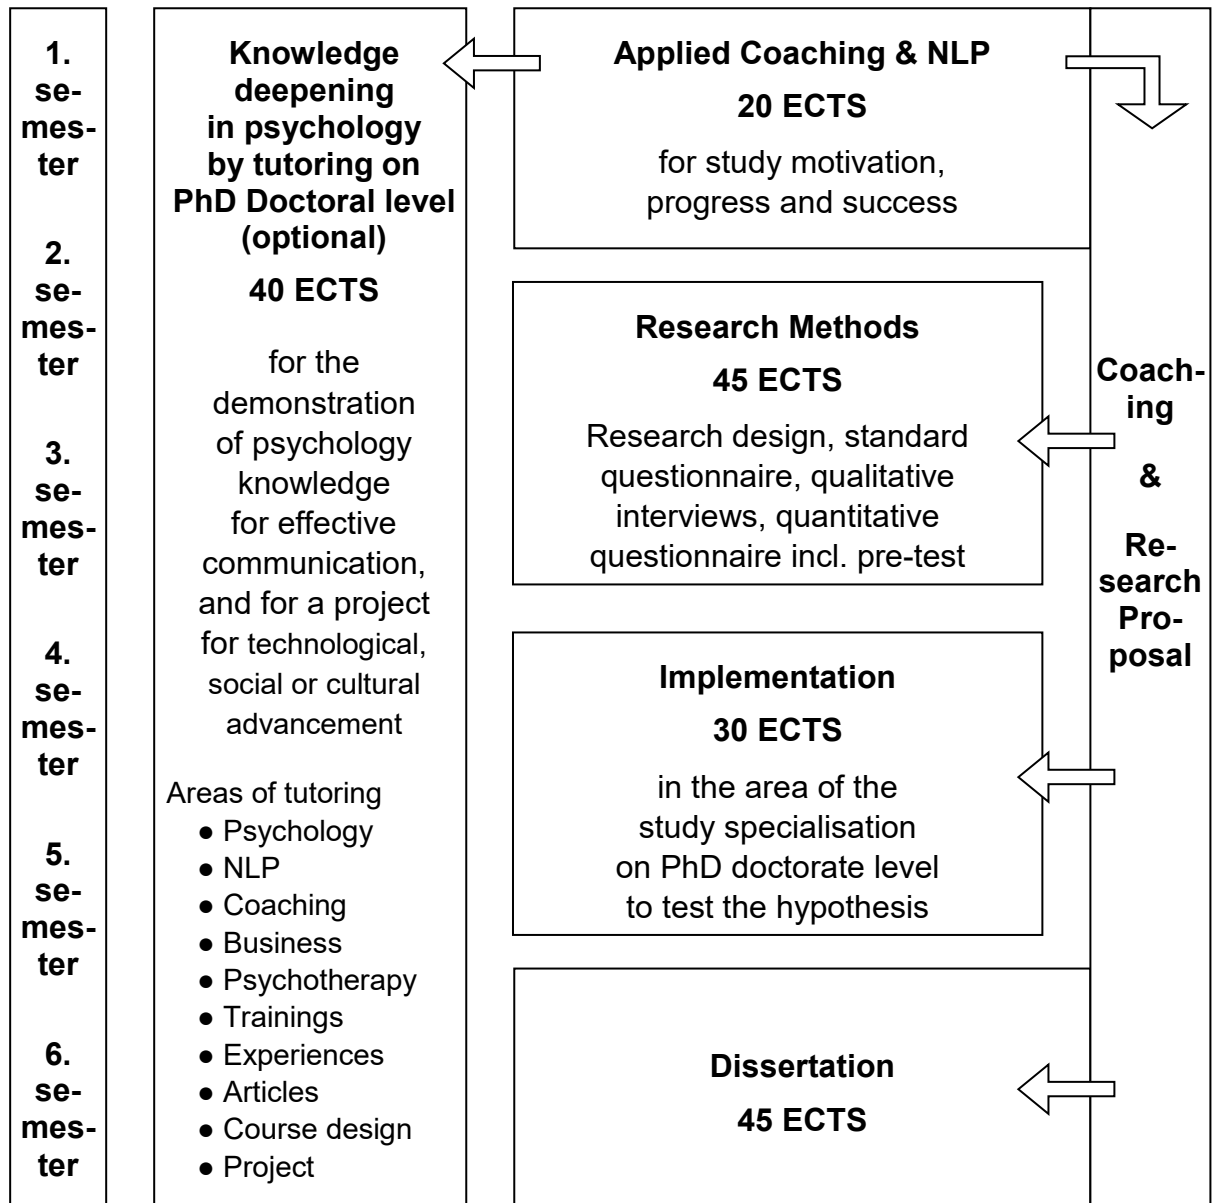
1. semester

2. semester

3. semester

4. semester

5. semester

6. semester

Knowledge deepening in psychology by tutoring on PhD Doctoral level (optional)

40 ECTS

for the demonstration of psychology knowledge for effective communication, and for a project for technological, social or cultural advancement

Areas of tutoring
- Psychology
- NLP
- Coaching
- Business
- Psychotherapy
- Trainings
- Experiences
- Articles
- Course design
- Project

Applied Coaching & NLP

20 ECTS

for study motivation, progress and success

Research Methods

45 ECTS

Research design, standard questionnaire, qualitative interviews, quantitative questionnaire incl. pre-test

Implementation

30 ECTS

in the area of the study specialisation on PhD doctorate level to test the hypothesis

Dissertation

45 ECTS

Coaching

&

Research Proposal